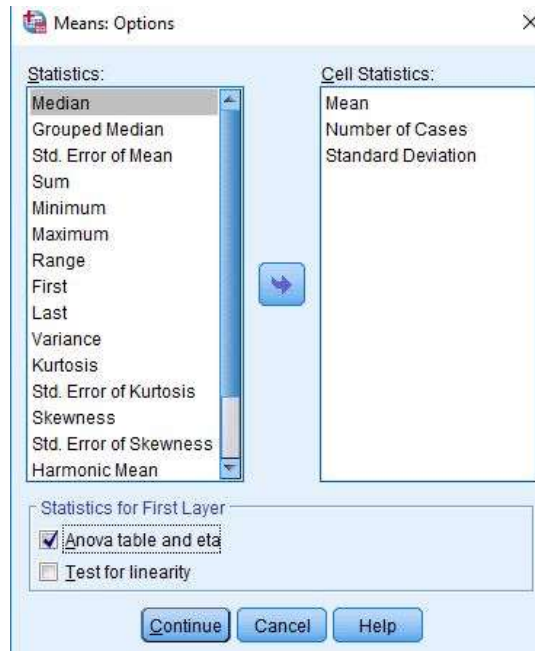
Means: Options

Statistics:
Median
Grouped Median
Std. Error of Mean
Sum
Minimum
Maximum
Range
First
Last
Variance
Kurtosis
Std. Error of Kurtosis
Skewness
Std. Error of Skewness
Harmonic Mean

Cell Statistics:
Mean
Number of Cases
Standard Deviation

Statistics for First Layer
Anova table and eta
Test for linearity

Continue
Cancel
Help